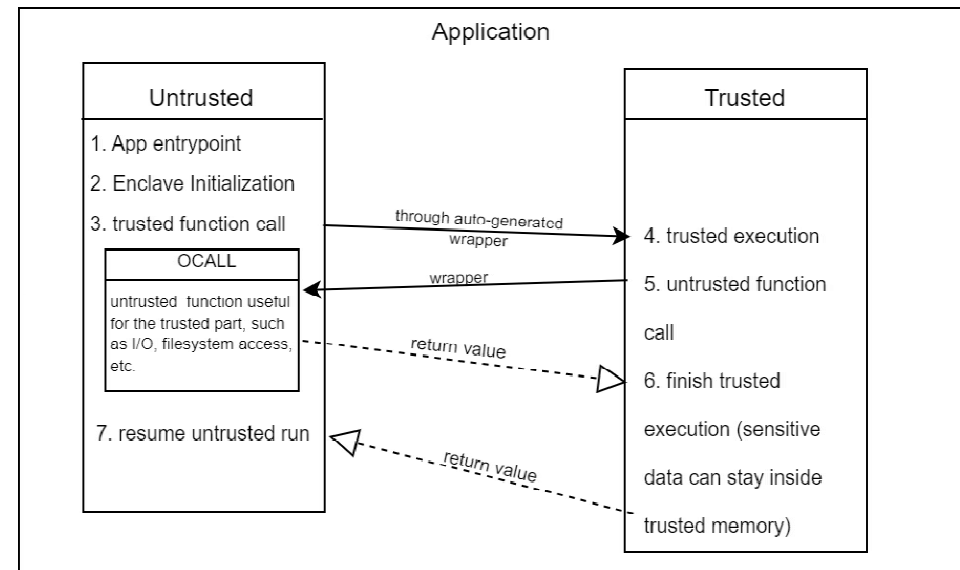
Application

Untrusted

1. App entrypoint

2. Enclave Initialization

3. trusted function call

OCALL

untrusted function useful for the trusted part, such as I/O, filesystem access, etc.

7. resume untrusted run

through auto-generated wrapper

wrapper

return value

return value

Trusted

4. trusted execution

5. untrusted function call

6. finish trusted execution (sensitive data can stay inside trusted memory)